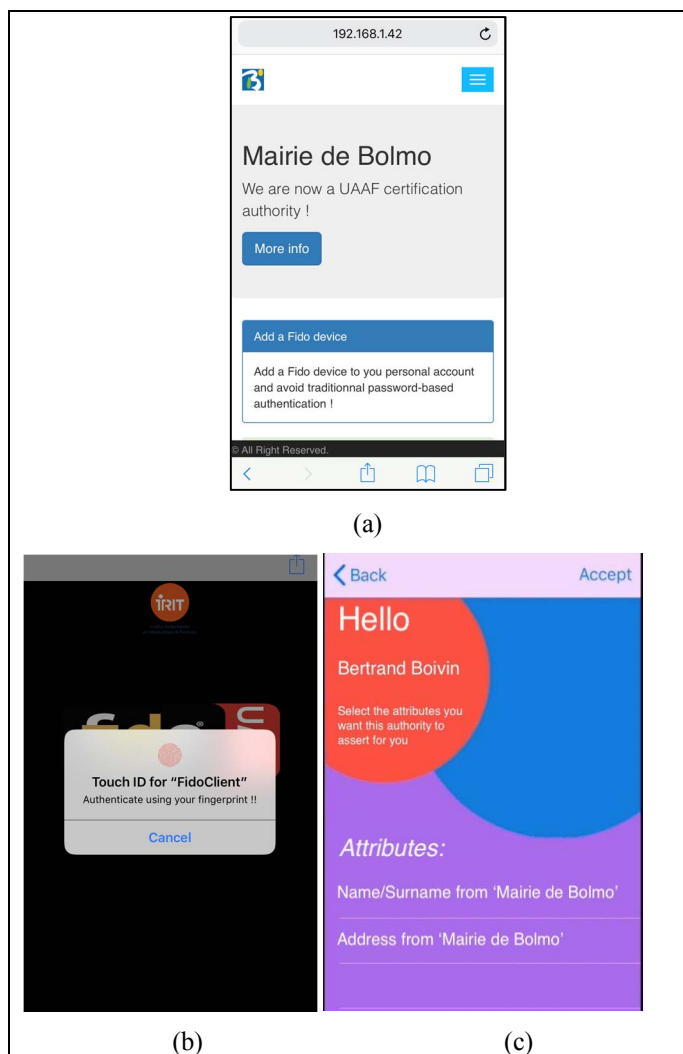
192.168.1.42

Mairie de Bolmo

We are now a UAAF certification authority !

More info

Add a Fido device

Add a Fido device to you personal account and avoid traditionnal password-based authentication !

© All Right Reserved.

(a)

IRIT

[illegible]

Touch ID for "FidoClient"
Authenticate using your fingerprint !!

Cancel

Back

Accept

Hello

Bertrand Boivin

Select the attributes you want this authority to assert for you

Attributes:

Name/Surname from 'Mairie de Bolmo'

Address from 'Mairie de Bolmo'

(b)

(c)